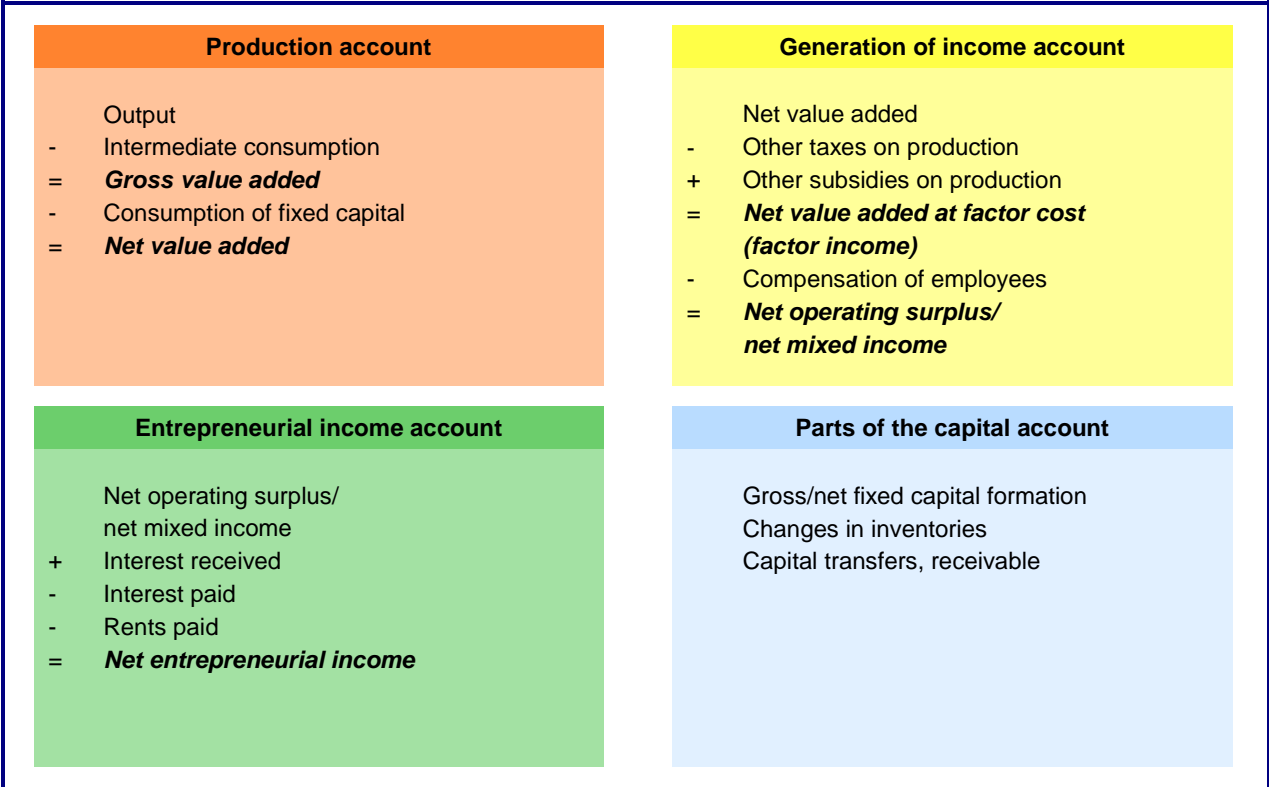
Production account

Output
- Intermediate consumption
= ***Gross value added***
- Consumption of fixed capital
= ***Net value added***

Generation of income account

Net value added
- Other taxes on production
+ Other subsidies on production
= ***Net value added at factor cost (factor income)***
- Compensation of employees
= ***Net operating surplus/ net mixed income***

Entrepreneurial income account

Net operating surplus/ net mixed income
+ Interest received
- Interest paid
- Rents paid
= ***Net entrepreneurial income***

Parts of the capital account

Gross/net fixed capital formation
Changes in inventories
Capital transfers, receivable